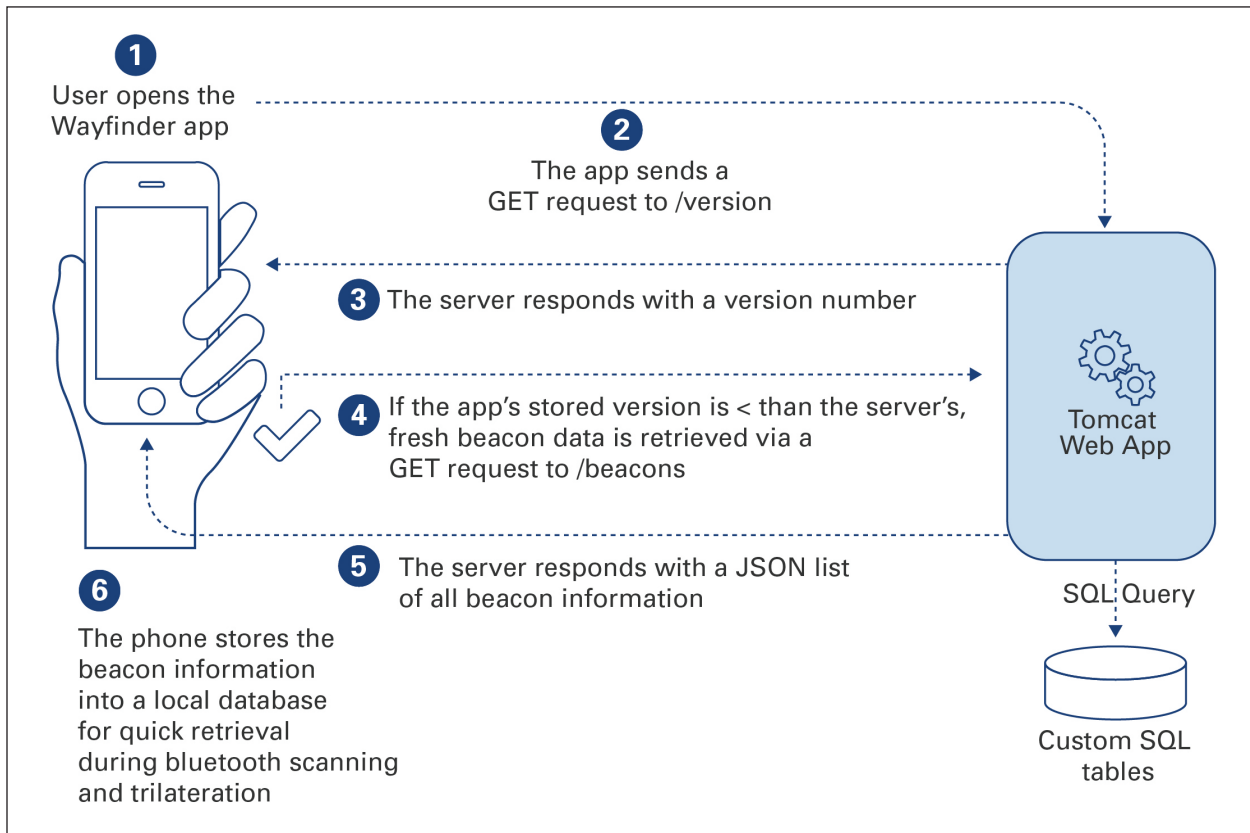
1
User opens the Wayfinder app

2
The app sends a GET request to /version

3
The server responds with a version number

4
If the app's stored version is < than the server's, fresh beacon data is retrieved via a GET request to /beacons

Tomcat Web App

5
The server responds with a JSON list of all beacon information

SQL Query

6
The phone stores the beacon information into a local database for quick retrieval during bluetooth scanning and trilateration

Custom SQL tables